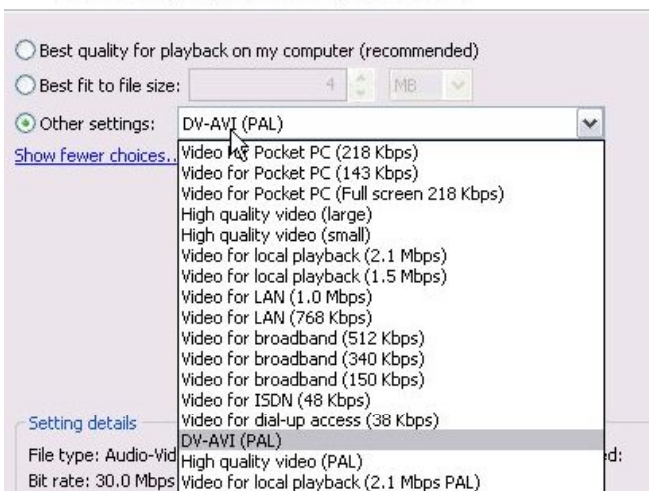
Best quality for playback on my computer (recommended)
Best fit to file size: 4 MB
Other settings: DV-AVI (PAL)
Show fewer choices...
Video for Pocket PC (218 Kbps)
Video for Pocket PC (143 Kbps)
Video for Pocket PC (Full screen 218 Kbps)
High quality video (large)
High quality video (small)
Video for local playback (2.1 Mbps)
Video for local playback (1.5 Mbps)
Video for LAN (1.0 Mbps)
Video for LAN (768 Kbps)
Video for broadband (512 Kbps)
Video for broadband (340 Kbps)
Video for broadband (150 Kbps)
Video for ISDN (48 Kbps)
Video for dial-up access (38 Kbps)
DV-AVI (PAL)
High quality video (PAL)
Video for local playback (2.1 Mbps PAL)
Setting details
File type: Audio-Vid
Bit rate: 30.0 Mbps
d: